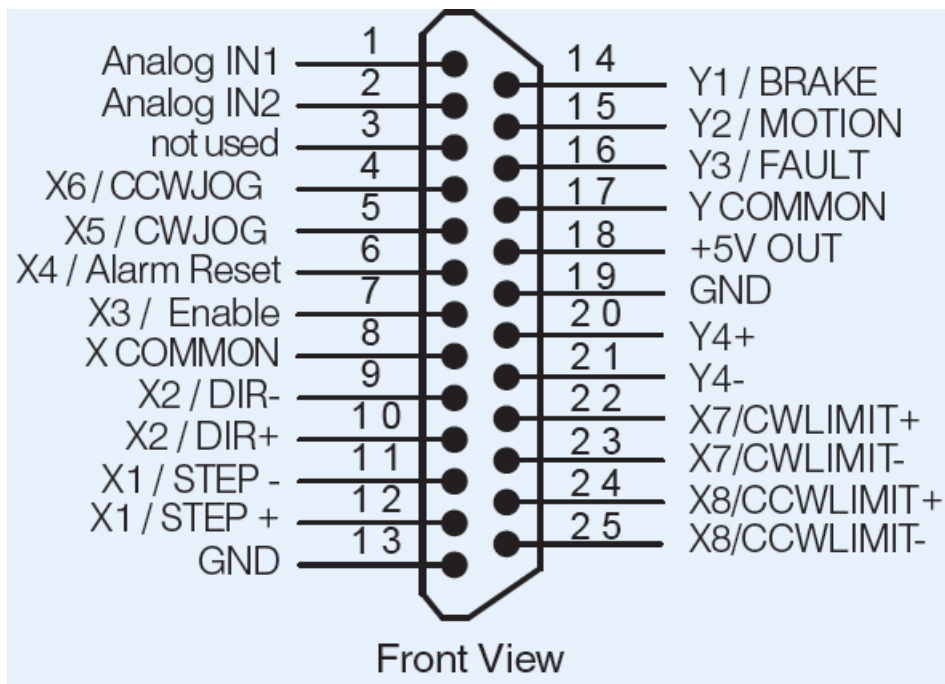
1 Analog IN1
2 Analog IN2
3 not used
4 X6 / CCWJOG
5 X5 / CWJOG
6 X4 / Alarm Reset
7 X3 / Enable
8 X COMMON
9 X2 / DIR-
10 X2 / DIR+
11 X1 / STEP -
12 X1 / STEP +
13 GND

14 Y1 / BRAKE
15 Y2 / MOTION
16 Y3 / FAULT
17 Y COMMON
18 +5V OUT
19 GND
20 Y4+
21 Y4-
22 X7/CWLIMIT+
23 X7/CWLIMIT-
24 X8/CCWLIMIT+
25 X8/CCWLIMIT-

Front View